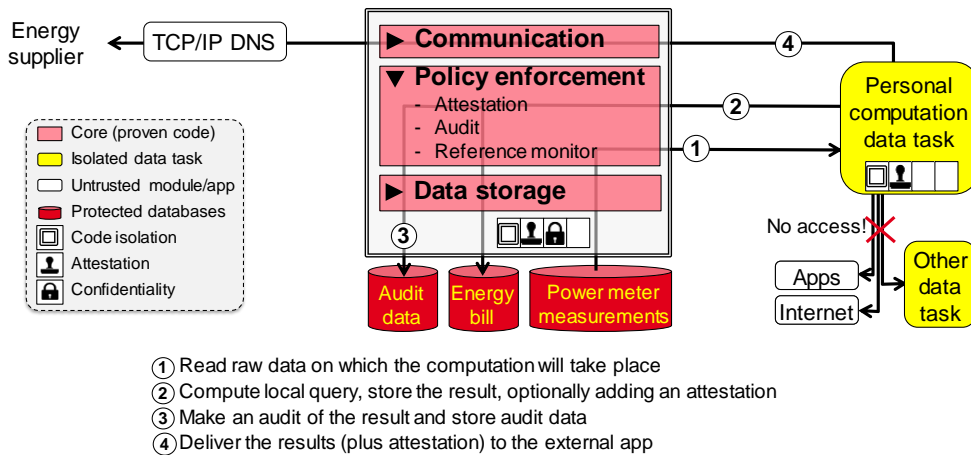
Energy supplier

TCP/IP DNS

▶ Communication

▼ Policy enforcement
- Attestation
- Audit
- Reference monitor

▶ Data storage

4

2

1

3

Personal computation data task

No access!

Apps

Internet

Other data task

Core (proven code)
Isolated data task
Untrusted module/app
Protected databases
Code isolation
Attestation
Confidentiality

Audit data

Energy bill

Power meter measurements

1 Read raw data on which the computation will take place
2 Compute local query, store the result, optionally adding an attestation
3 Make an audit of the result and store audit data
4 Deliver the results (plus attestation) to the external app